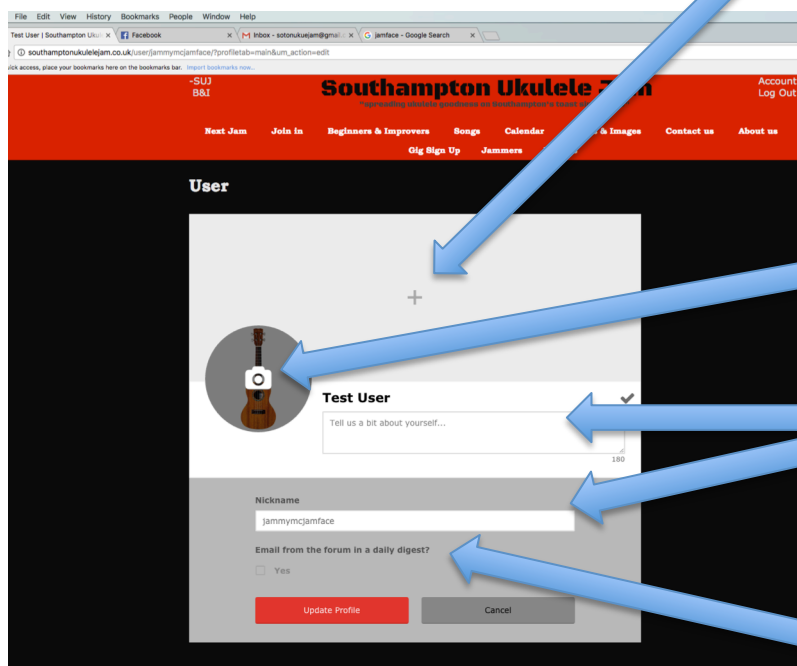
File Edit View History Bookmarks People Window Help

Test User | Southampton Uk | Facebook | Inbox - sotonukuejam@gmail | jamface - Google Search

southamptonukulelejam.co.uk/user/jammymcjamface/?profiletab=main&um_action=edit

uick access, place your bookmarks here on the bookmarks bar. Import bookmarks now...

-SUJ
B&I

Southampton Ukulele J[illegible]

"spreading ukulele goodness on Southampton's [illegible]"

Account
Log Out

Next Jam | Join in | Beginners & Improvers | Songs | Calendar | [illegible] & Images | Contact us | About us

Gig Sign Up | Jammers | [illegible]

User

+

Test User

Tell us a bit about yourself...

180

Nickname

jammymcjamface

Email from the forum in a daily digest?

Yes

Update Profile

Cancel